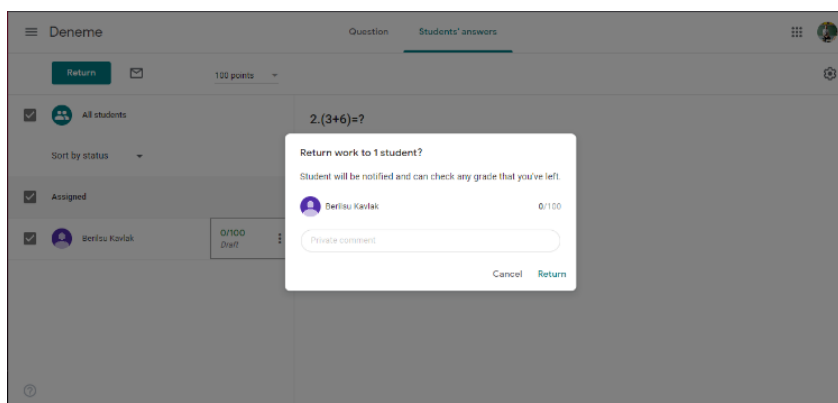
Deneme

Question Students' answers

Return

100 points

All students

Sort by status

Assigned

Berilsu Kavlak

0/100
Draft

2.(3+6)=?

Return work to 1 student?

Student will be notified and can check any grade that you've left.

Berilsu Kavlak 0/100

Private comment

Cancel Return

?